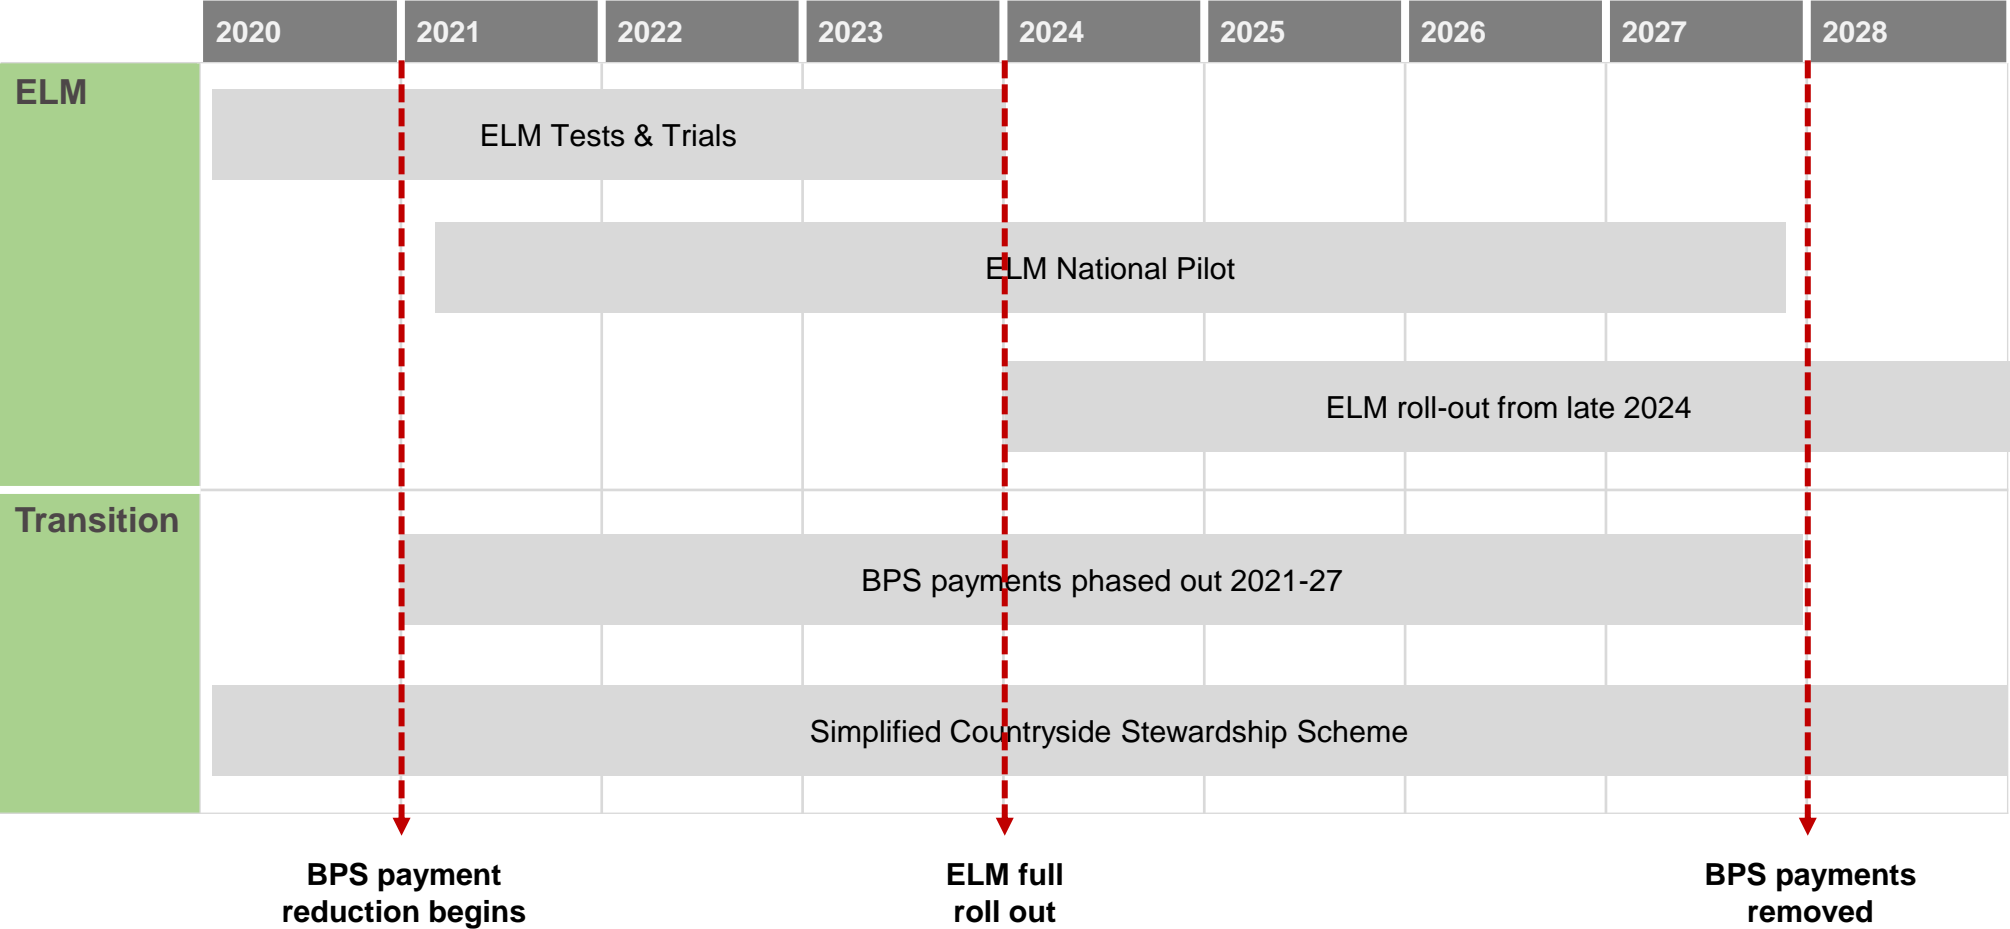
| 2020 | 2021 | 2022 | 2023 | 2024 | 2025 | 2026 | 2027 | 2028 |
|---|---|---|---|---|---|---|---|---|

ELM

ELM Tests & Trials

ELM National Pilot

ELM roll-out from late 2024

Transition

BPS payments phased out 2021-27

Simplified Countryside Stewardship Scheme

BPS payment reduction begins

ELM full roll out

BPS payments removed